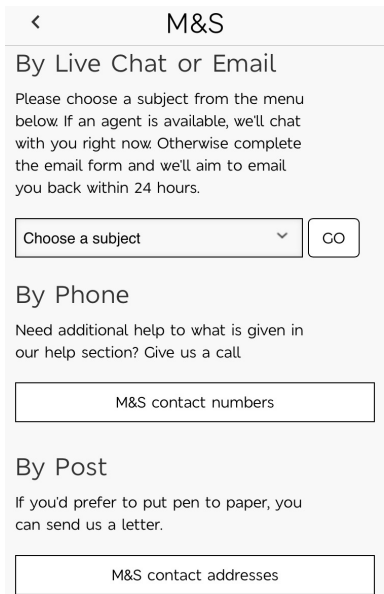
<

M&S

By Live Chat or Email

Please choose a subject from the menu below. If an agent is available, we'll chat with you right now. Otherwise complete the email form and we'll aim to email you back within 24 hours.

Choose a subject

GO

By Phone

Need additional help to what is given in our help section? Give us a call

M&S contact numbers

By Post

If you'd prefer to put pen to paper, you can send us a letter.

M&S contact addresses